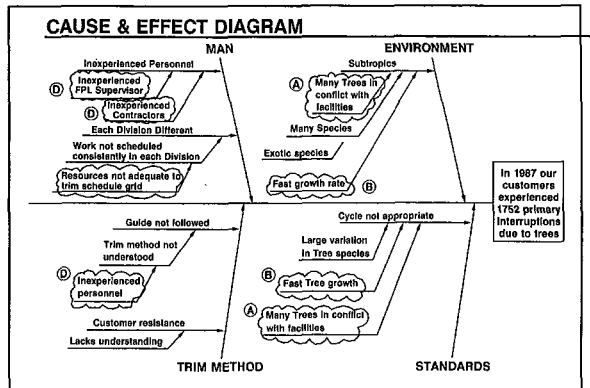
CAUSE & EFFECT DIAGRAM

MAN

Inexperienced Personnel

D Inexperienced FPL Supervisor

D Inexperienced Contractors

Each Division Different

Work not scheduled consistently in each Division

Resources not adequate to trim schedule grid

ENVIRONMENT

Subtropics

A Many Trees in conflict with facilities

Many Species

Exotic species

Fast growth rate B

In 1987 our customers experienced 1752 primary interruptions due to trees

Guide not followed

Trim method not understood

D Inexperienced personnel

Customer resistance

Lacks understanding

TRIM METHOD

Cycle not appropriate

Large variation in Tree species

B Fast Tree growth

A Many Trees in conflict with facilities

STANDARDS